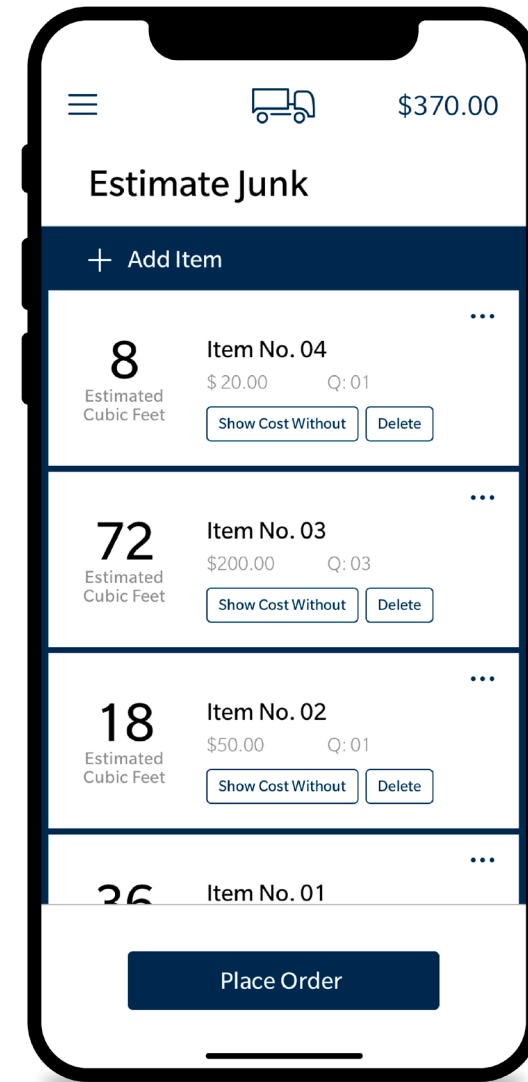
$370.00

Estimate Junk

+ Add Item

...

8
Estimated Cubic Feet

Item No. 04
$ 20.00 Q: 01
Show Cost Without
Delete

...

72
Estimated Cubic Feet

Item No. 03
$200.00 Q: 03
Show Cost Without
Delete

...

18
Estimated Cubic Feet

Item No. 02
$50.00 Q: 01
Show Cost Without
Delete

...

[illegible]

Item No. 01

Place Order